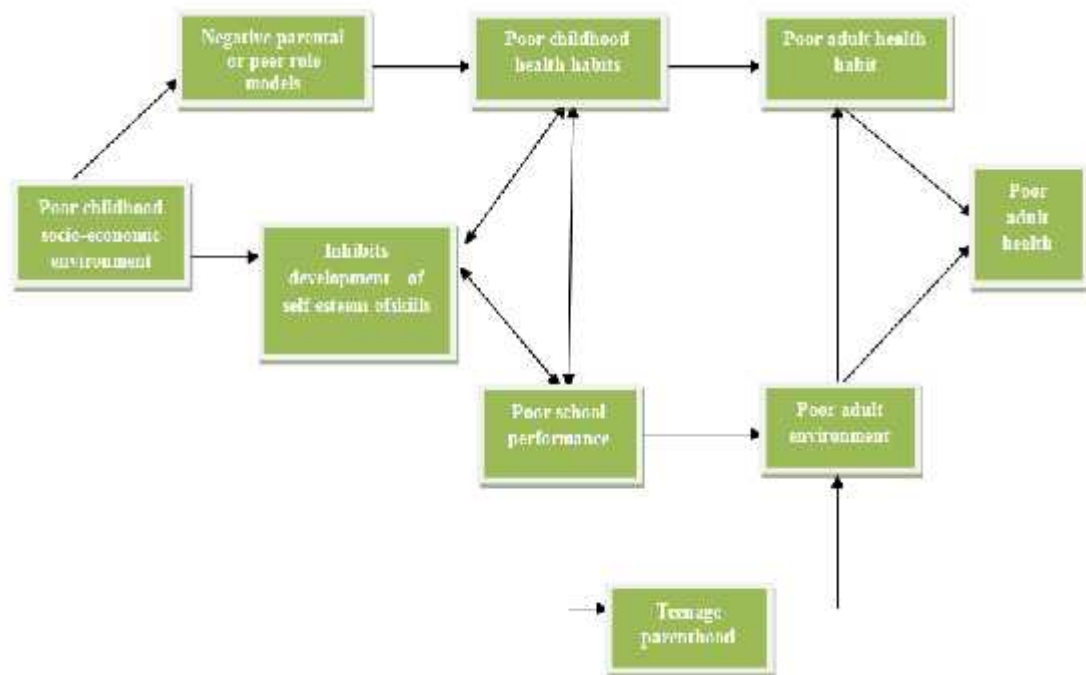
Negative parental or peer role models

Poor childhood health habits

Poor adult health habit

Poor childhood socio-economic environment

Inhibits development of self esteem ofskills

Poor adult health

Poor school performance

Poor adult environment

Teenage parenthood